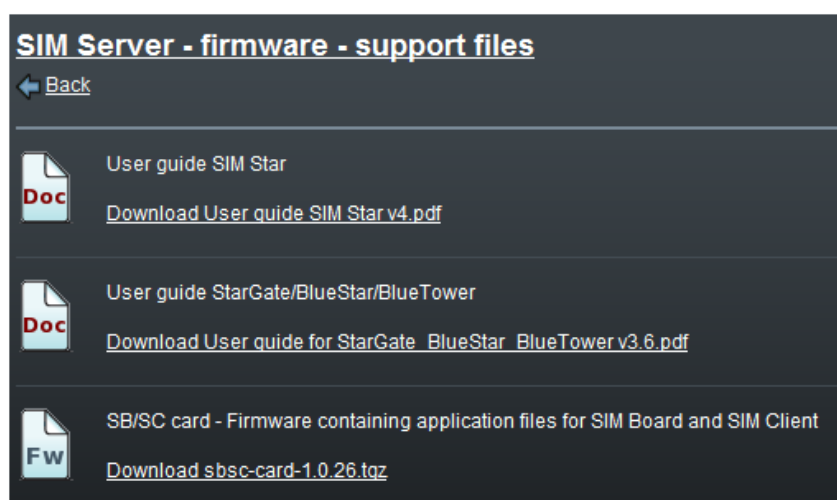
SIM Server - firmware - support files

Back

Doc

User guide SIM Star

Download User guide SIM Star v4.pdf

Doc

User guide StarGate/BlueStar/BlueTower

Download User guide for StarGate_BlueStar_BlueTower v3.6.pdf

Fw

SB/SC card - Firmware containing application files for SIM Board and SIM Client

Download sbsc-card-1.0.26.tgz